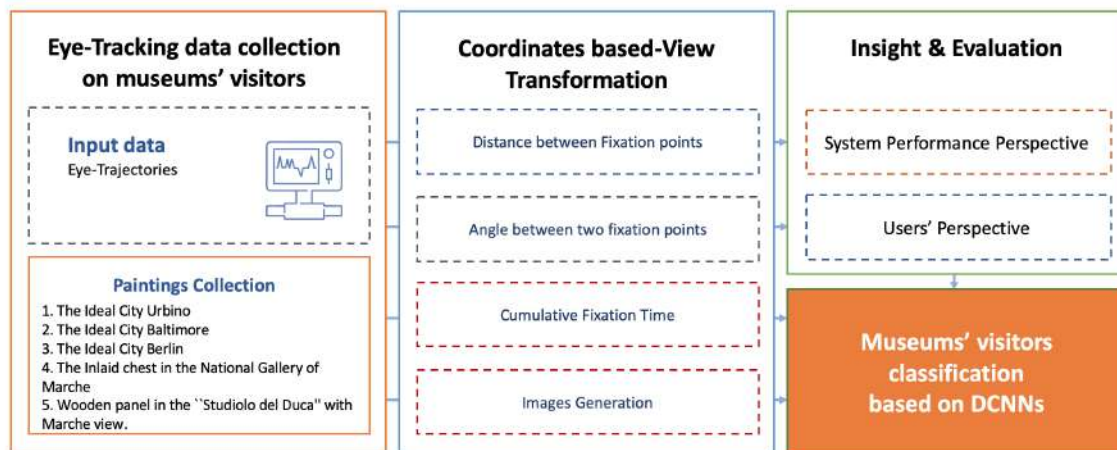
Eye-Tracking data collection on museums' visitors

Input data
Eye-Trajectories

Paintings Collection
1. The Ideal City Urbino
2. The Ideal City Baltimore
3. The Ideal City Berlin
4. The Inlaid chest in the National Gallery of Marche
5. Wooden panel in the ``Studiolo del Duca'' with Marche view.

Coordinates based-View Transformation

Distance between Fixation points

Angle between two fixation points

Cumulative Fixation Time

Images Generation

Insight & Evaluation

System Performance Perspective

Users' Perspective

Museums' visitors classification based on DCNNs